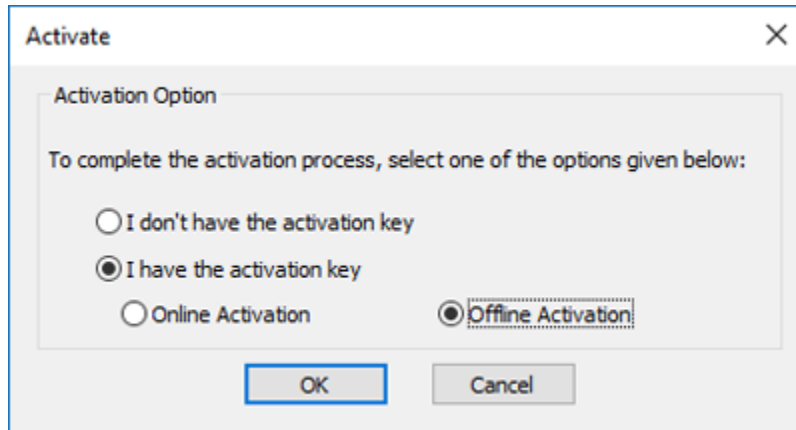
Activate

Activation Option

To complete the activation process, select one of the options given below:

I don't have the activation key

I have the activation key

Online Activation

Offline Activation

OK

Cancel